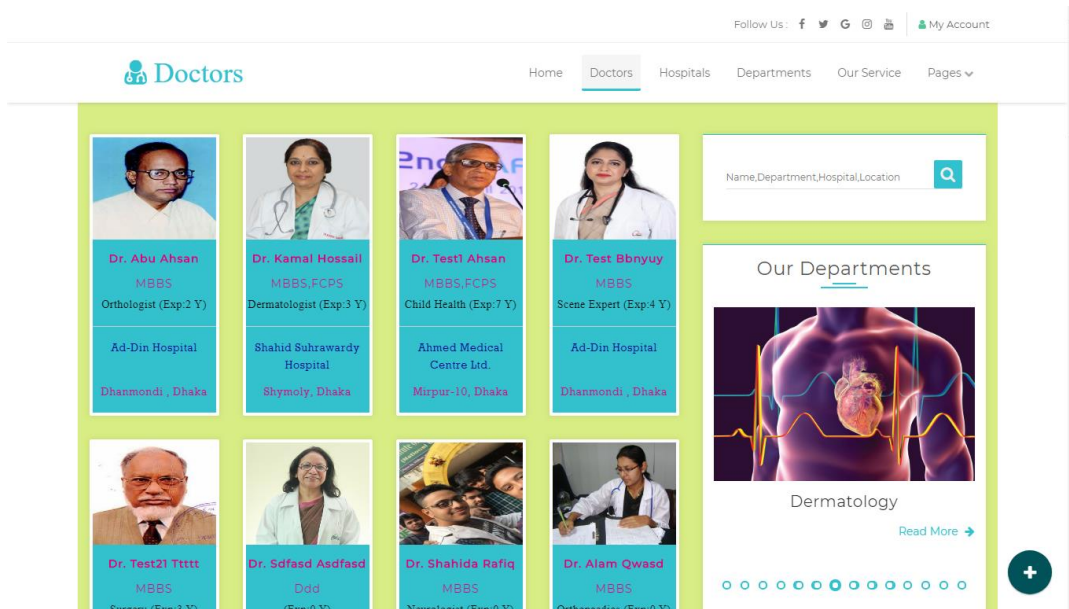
Follow Us : My Account

Doctors

Home Doctors Hospitals Departments Our Service Pages

Dr. Abu Ahsan
MBBS
Orthologist (Exp:2 Y)
Ad-Din Hospital
Dhanmondi , Dhaka

Dr. Kamal Hossail
MBBS,FCPS
Dermatologist (Exp:3 Y)
Shahid Suhrawardy Hospital
Shymoly, Dhaka

Dr. Test1 Ahsan
MBBS,FCPS
Child Health (Exp:7 Y)
Ahmed Medical Centre Ltd.
Mirpur-10, Dhaka

Dr. Test Bbnyuy
MBBS
Scene Expert (Exp:4 Y)
Ad-Din Hospital
Dhanmondi , Dhaka

Name,Department,Hospital,Location

Our Departments

Dermatology

Read More

Dr. Test21 Ttttt
MBBS
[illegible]

Dr. Sdfasd Asdfasd
Ddd
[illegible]

Dr. Shahida Rafiq
MBBS
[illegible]

Dr. Alam Qwasd
MBBS
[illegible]